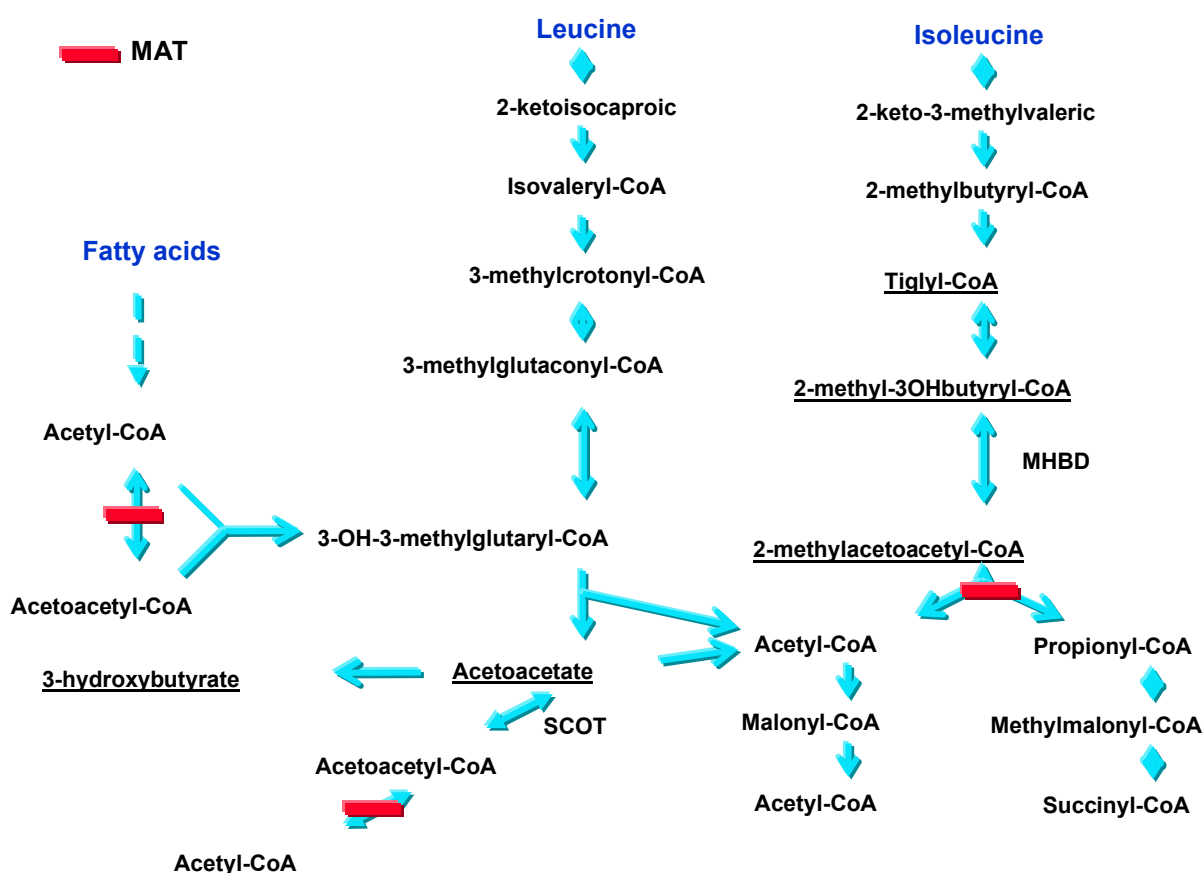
MAT

Leucine

2-ketoisocaproic

Isovaleryl-CoA

3-methylcrotonyl-CoA

3-methylglutaconyl-CoA

Isoleucine

2-keto-3-methylvaleric

2-methylbutyryl-CoA

Tiglyl-CoA

2-methyl-3OHbutyryl-CoA

MHBD

Fatty acids

Acetyl-CoA

Acetoacetyl-CoA

3-OH-3-methylglutaryl-CoA

2-methylacetoacetyl-CoA

Acetyl-CoA

Propionyl-CoA

3-hydroxybutyrate

Acetoacetate

SCOT

Malonyl-CoA

Methylmalonyl-CoA

Acetoacetyl-CoA

Acetyl-CoA

Succinyl-CoA

Acetyl-CoA